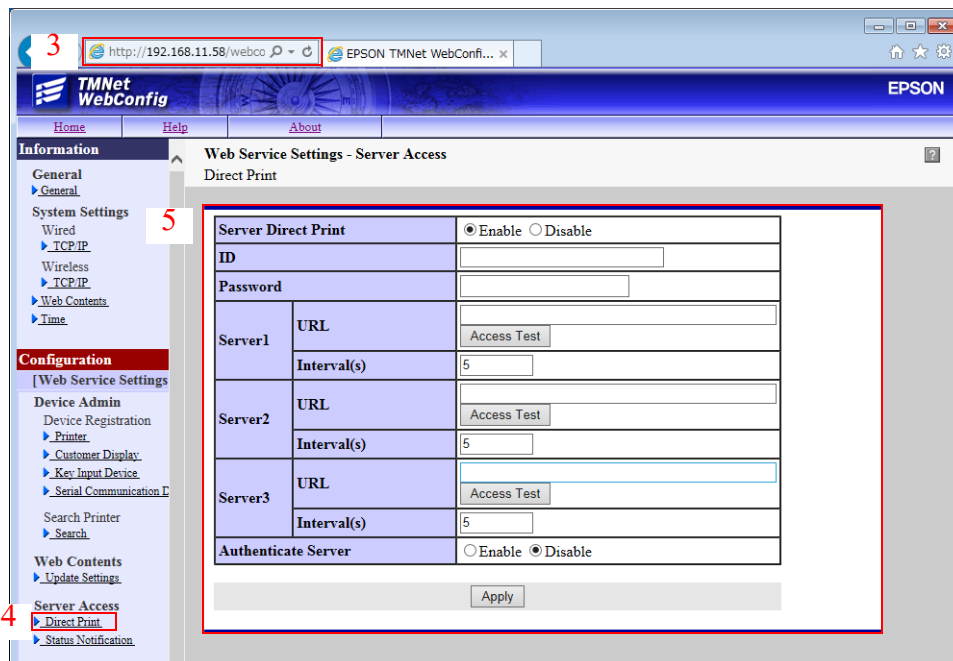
3

http://192.168.11.58/webco

EPSON TMNet WebConfi... ×

TMNet WebConfig

EPSON

Home | Help | About

Information

General
General

System Settings
Wired
TCP/IP
Wireless
TCP/IP
Web Contents
Time

Configuration
[Web Service Settings

Device Admin
Device Registration
Printer
Customer Display
Key Input Device
Serial Communication D

Search Printer
Search

Web Contents
Update Settings

Server Access
4
Direct Print
Status Notification

Web Service Settings - Server Access
Direct Print

5

| Server Direct Print | | ◉ Enable ○ Disable |
|---|---|---|
| ID | | |
| Password | | |
| Server1 | URL | Access Test |
| | Interval(s) | 5 |
| Server2 | URL | Access Test |
| | Interval(s) | 5 |
| Server3 | URL | Access Test |
| | Interval(s) | 5 |
| Authenticate Server | | ○ Enable ◉ Disable |

Apply